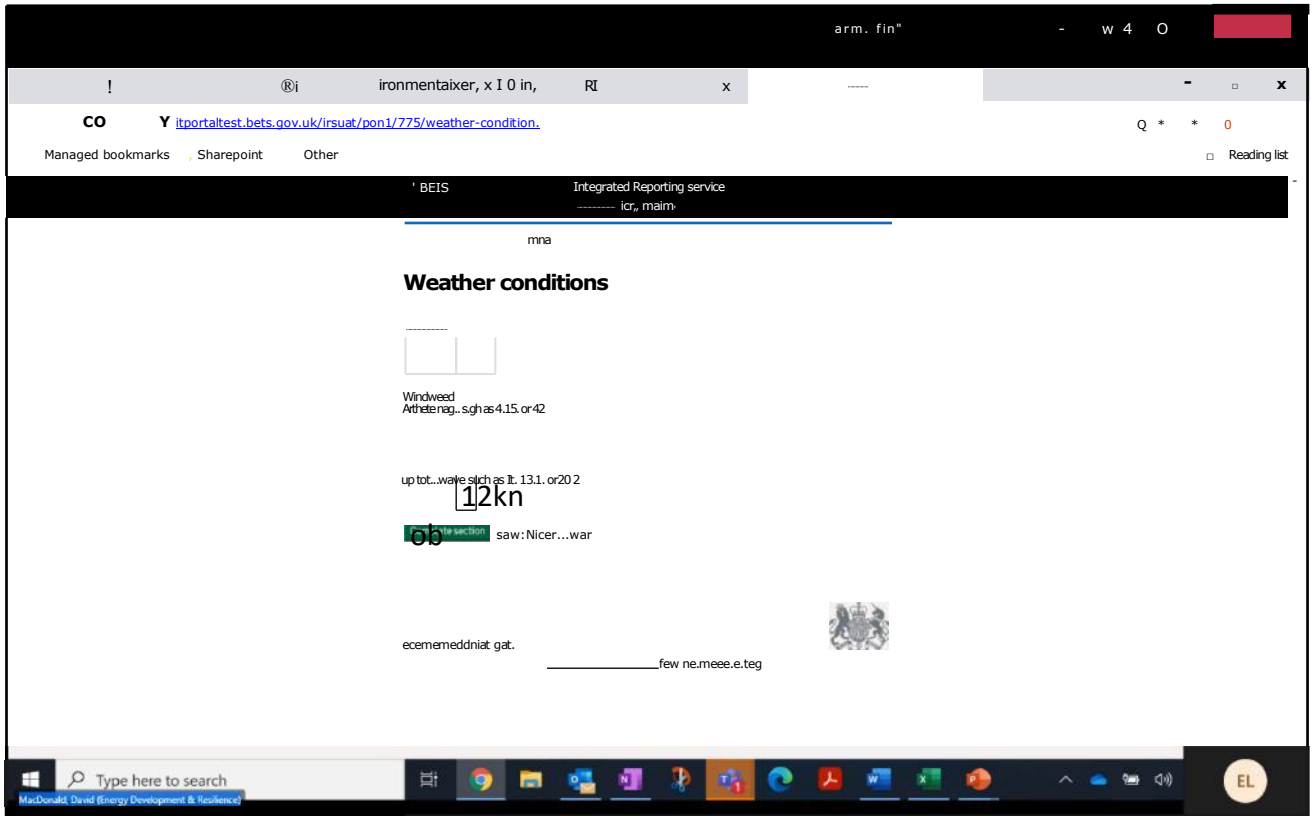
arm. fin" - w 4 O

! ®i ironmentaixer, x I 0 in, RI x -----

- ▫ x

CO Y itportaltest.bets.gov.uk/irsuat/pon1/775/weather-condition.

Q * * 0

Managed bookmarks , Sharepoint Other

▫ Reading list

' BEIS Integrated Reporting service
--------- icr,, maim

mna

Weather conditions

----------

Windweed
Arthete nag.. s.gh as 4.15. or 42

up tot...wave such as It. 13.1. or 20 2

12kn

ob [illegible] section saw: Nicer....war

ecememeddniat gat.

few ne.meee.e.teg

Type here to search

MacDonald, David (Energy Development & Resilience)

EL